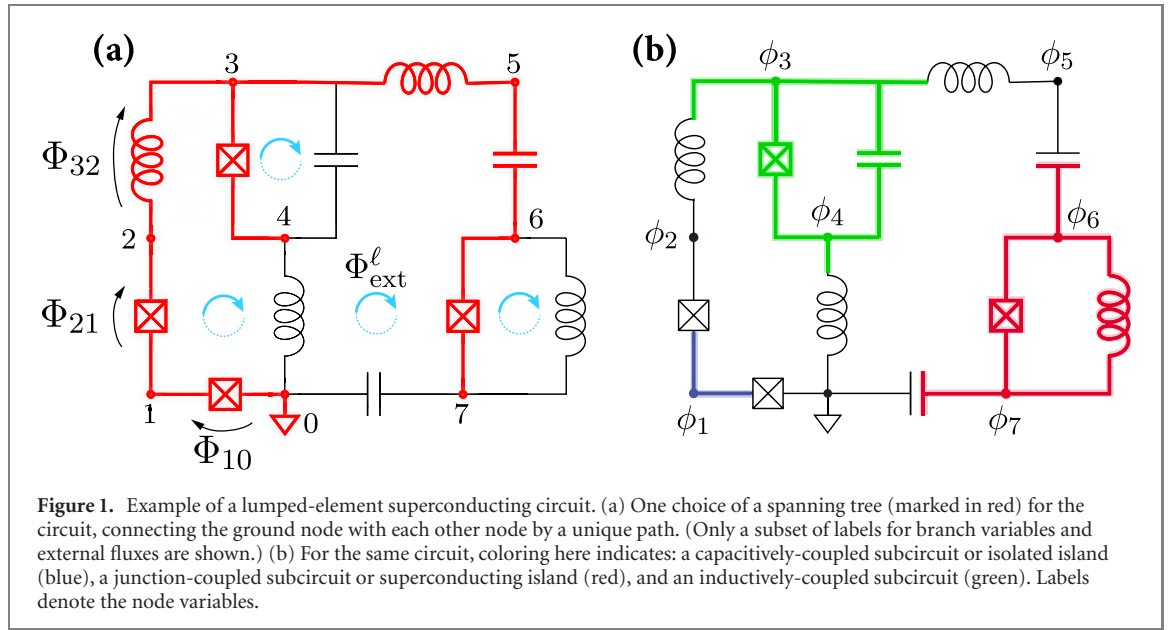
(a)

3

5

$\Phi_{32}$

4

2

6

$\Phi^{\ell}_{\text{ext}}$

$\Phi_{21}$

1

0

7

$\Phi_{10}$

(b)

$\phi_3$

$\phi_5$

$\phi_4$

$\phi_6$

$\phi_2$

$\phi_1$

$\phi_7$

**Figure 1.** Example of a lumped-element superconducting circuit. (a) One choice of a spanning tree (marked in red) for the circuit, connecting the ground node with each other node by a unique path. (Only a subset of labels for branch variables and external fluxes are shown.) (b) For the same circuit, coloring here indicates: a capacitively-coupled subcircuit or isolated island (blue), a junction-coupled subcircuit or superconducting island (red), and an inductively-coupled subcircuit (green). Labels denote the node variables.